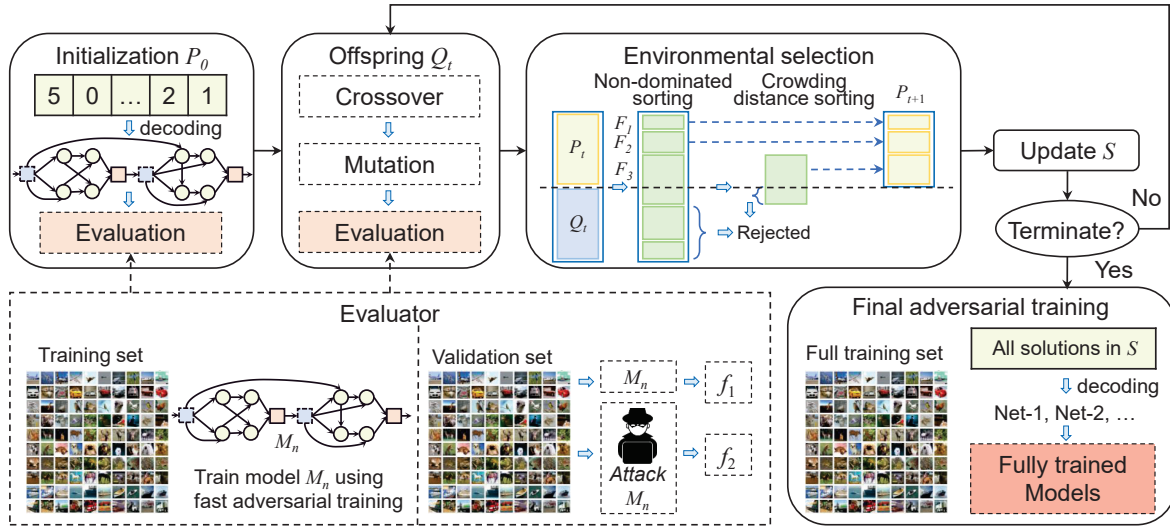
Initialization $P_0$

| 5 | 0 | … | 2 | 1 |
|---|---|---|---|---|

decoding

Evaluation

Offspring $Q_t$

Crossover

Mutation

Evaluation

Environmental selection

Non-dominated sorting

Crowding distance sorting

$P_{t+1}$

$P_t$

$Q_t$

$F_1$

$F_2$

$F_3$

Rejected

Update $S$

Terminate?

No

Yes

Evaluator

Training set

$M_n$

Train model $M_n$ using fast adversarial training

Validation set

$M_n$

$f_1$

Attack $M_n$

$f_2$

Final adversarial training

Full training set

All solutions in $S$

decoding

Net-1, Net-2, …

Fully trained Models